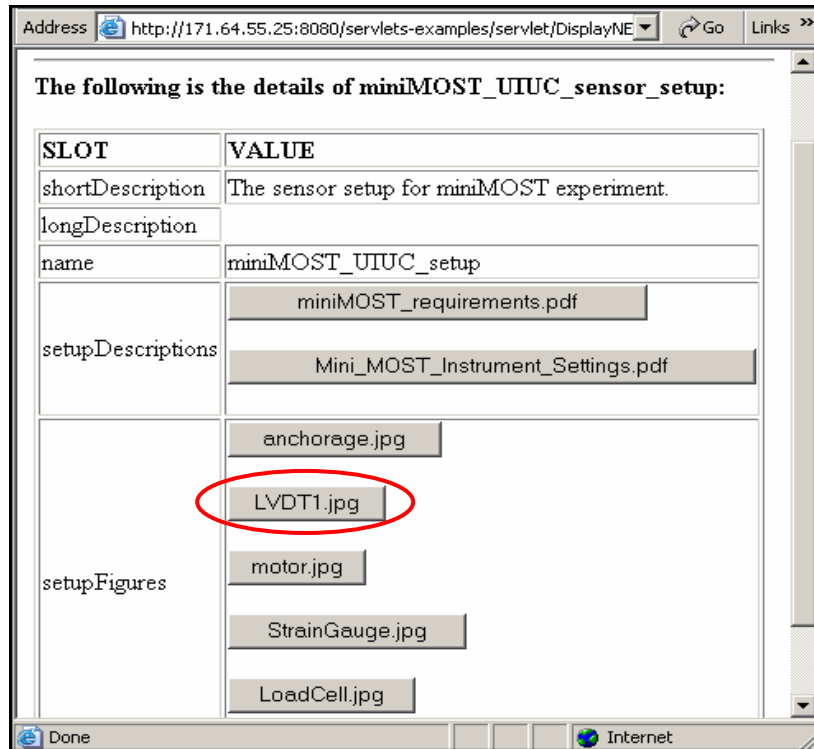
Address http://171.64.55.25:8080/servlets-examples/servlet/DisplayNE Go Links »

The following is the details of miniMOST_UIUC_sensor_setup:

| SLOT | VALUE |
|---|---|
| shortDescription | The sensor setup for miniMOST experiment. |
| longDescription | |
| name | miniMOST_UIUC_setup |
| setupDescriptions | miniMOST_requirements.pdf<br>Mini_MOST_Instrument_Settings.pdf |
| setupFigures | anchorage.jpg<br>LVDT1.jpg<br>motor.jpg<br>StrainGauge.jpg<br>LoadCell.jpg |

Done Internet